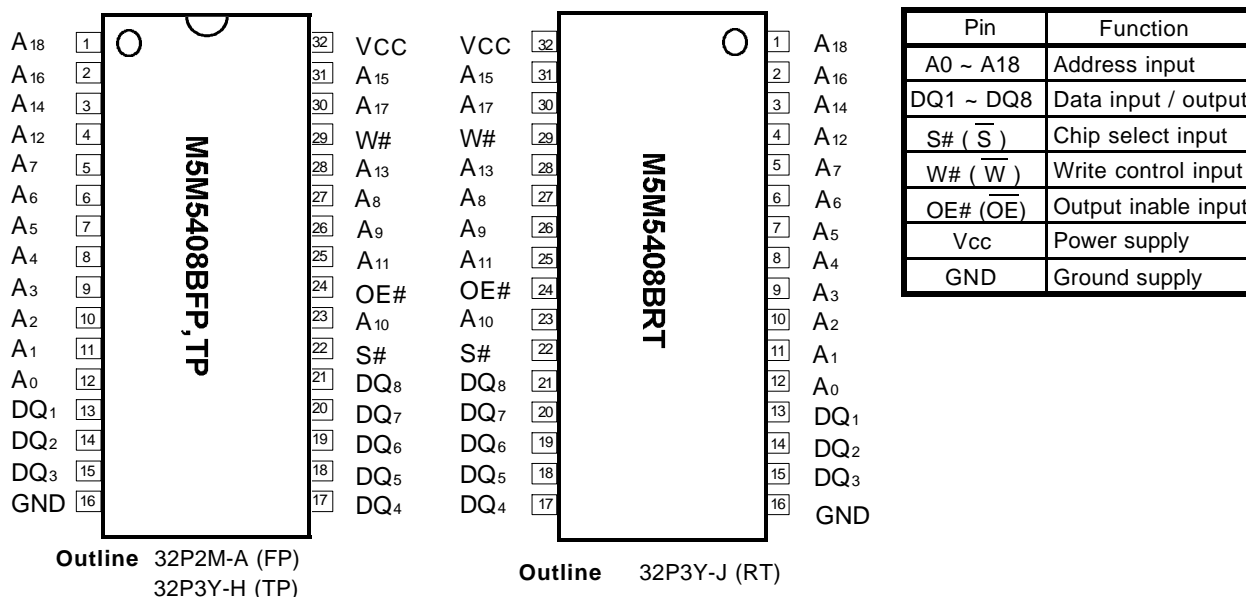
| Pin | Function |
|---|---|
| A0 ~ A18 | Address input |
| DQ1 ~ DQ8 | Data input / output |
| S# ( $\overline{S}$ ) | Chip select input |
| W# ( $\overline{W}$ ) | Write control input |
| OE# ( $\overline{OE}$ ) | Output inable input |
| Vcc | Power supply |
| GND | Ground supply |

M5M5408BFP,TP

$A_{18}$ 1
$A_{16}$ 2
$A_{14}$ 3
$A_{12}$ 4
$A_7$ 5
$A_6$ 6
$A_5$ 7
$A_4$ 8
$A_3$ 9
$A_2$ 10
$A_1$ 11
$A_0$ 12
$DQ_1$ 13
$DQ_2$ 14
$DQ_3$ 15
GND 16
17 $DQ_4$
18 $DQ_5$
19 $DQ_6$
20 $DQ_7$
21 $DQ_8$
22 S#
23 $A_{10}$
24 OE#
25 $A_{11}$
26 $A_9$
27 $A_8$
28 $A_{13}$
29 W#
30 $A_{17}$
31 $A_{15}$
32 VCC

Outline 32P2M-A (FP)
32P3Y-H (TP)

M5M5408BRT

VCC 32
$A_{15}$ 31
$A_{17}$ 30
W# 29
$A_{13}$ 28
$A_8$ 27
$A_9$ 26
$A_{11}$ 25
OE# 24
$A_{10}$ 23
S# 22
$DQ_8$ 21
$DQ_7$ 20
$DQ_6$ 19
$DQ_5$ 18
$DQ_4$ 17
1 $A_{18}$
2 $A_{16}$
3 $A_{14}$
4 $A_{12}$
5 $A_7$
6 $A_6$
7 $A_5$
8 $A_4$
9 $A_3$
10 $A_2$
11 $A_1$
12 $A_0$
13 $DQ_1$
14 $DQ_2$
15 $DQ_3$
16 GND

Outline 32P3Y-J (RT)